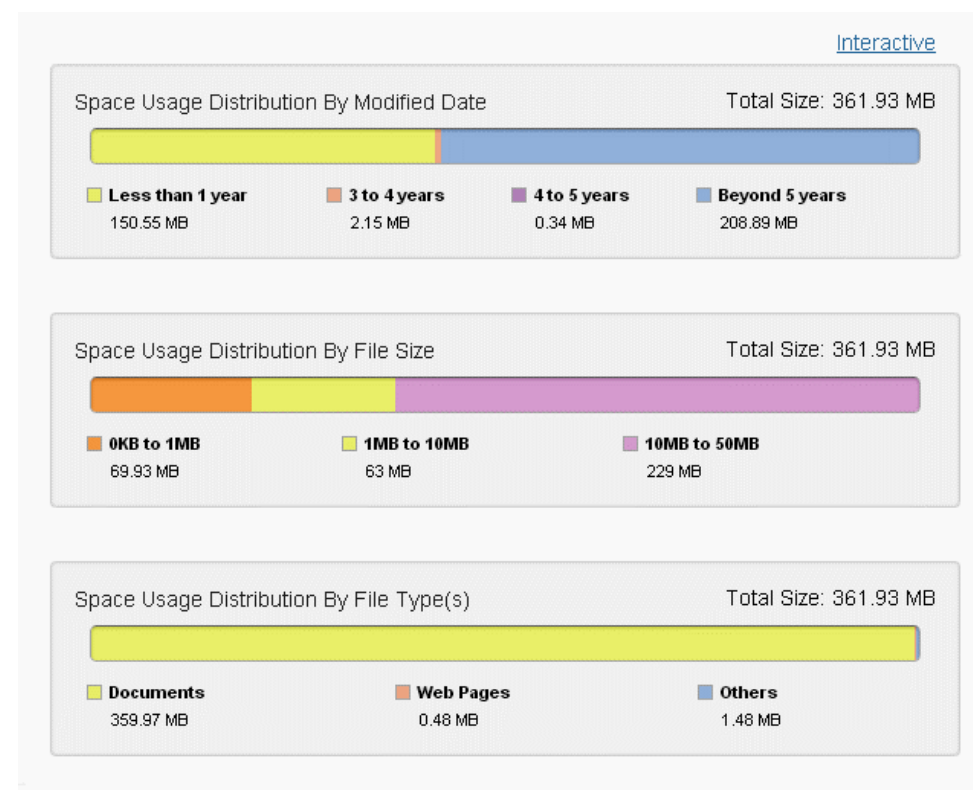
Interactive

Space Usage Distribution By Modified Date

Total Size: 361.93 MB

Less than 1 year
150.55 MB

3 to 4 years
2.15 MB

4 to 5 years
0.34 MB

Beyond 5 years
208.89 MB

Space Usage Distribution By File Size

Total Size: 361.93 MB

0KB to 1MB
69.93 MB

1MB to 10MB
63 MB

10MB to 50MB
229 MB

Space Usage Distribution By File Type(s)

Total Size: 361.93 MB

Documents
359.97 MB

Web Pages
0.48 MB

Others
1.48 MB